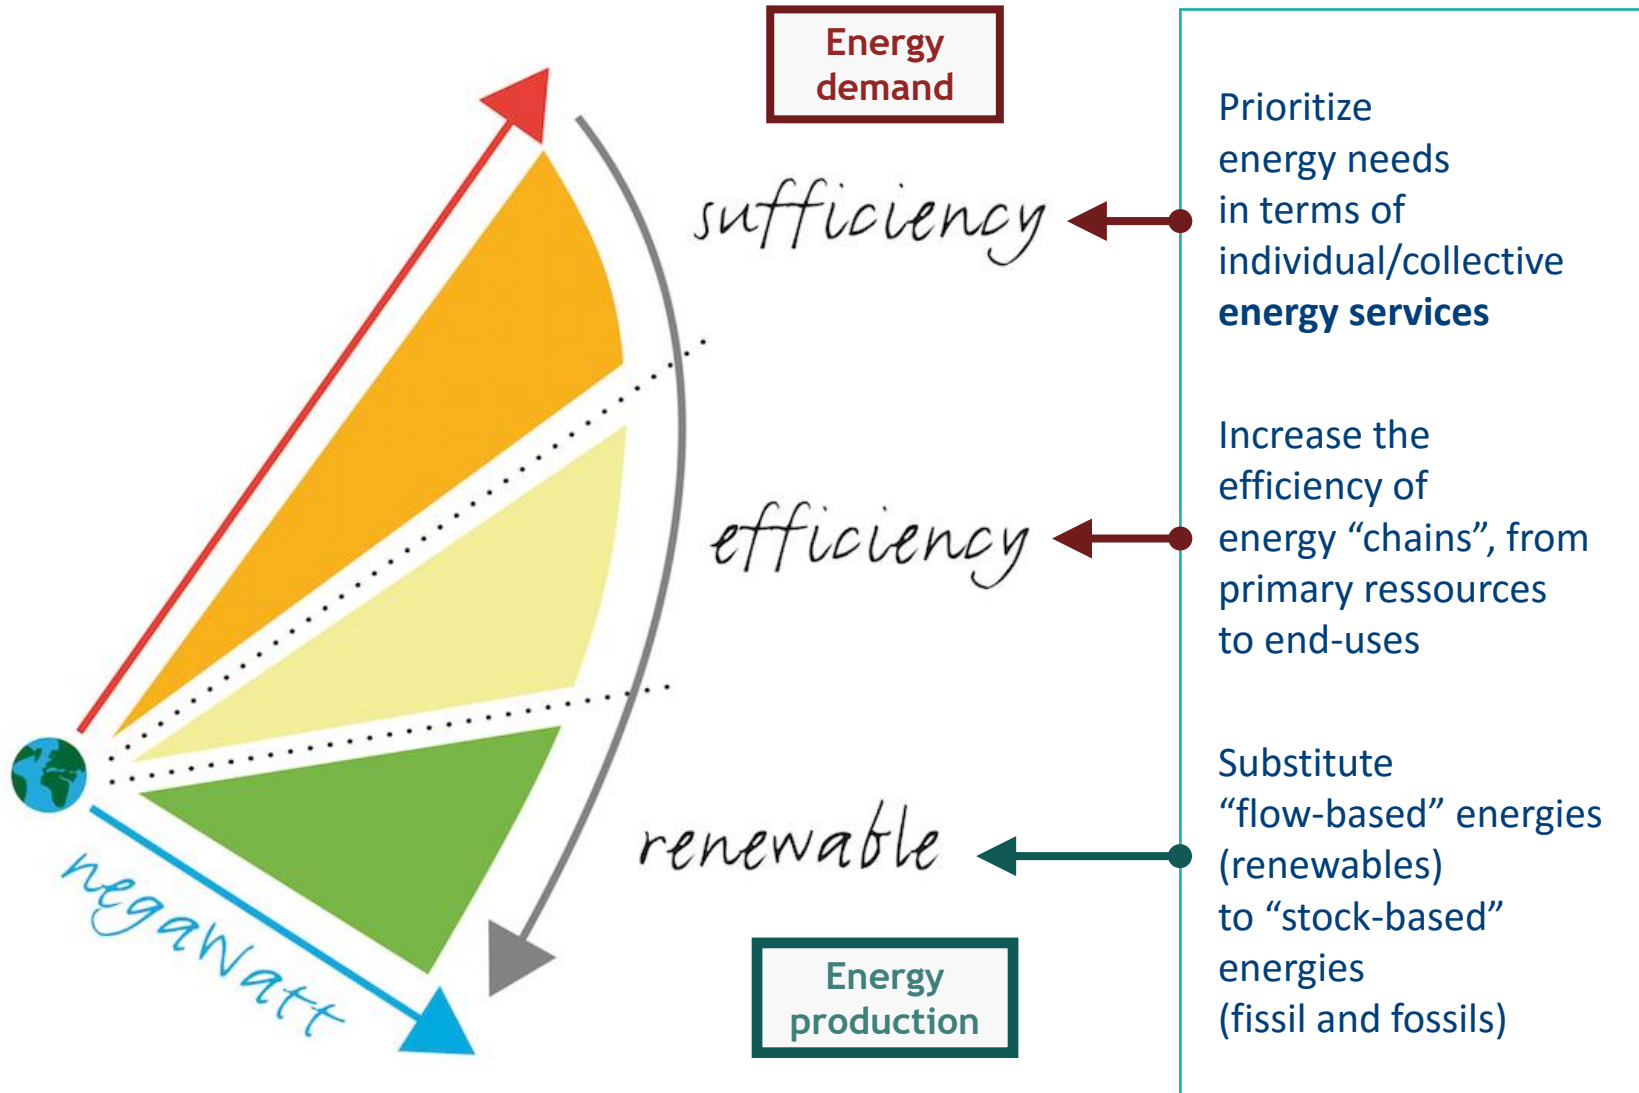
Energy demand

sufficiency

efficiency

renewable

negaWatt

Energy production

Prioritize energy needs in terms of individual/collective **energy services**

Increase the efficiency of energy “chains”, from primary ressources to end-uses

Substitute “flow-based” energies (renewables) to “stock-based” energies (fissil and fossils)